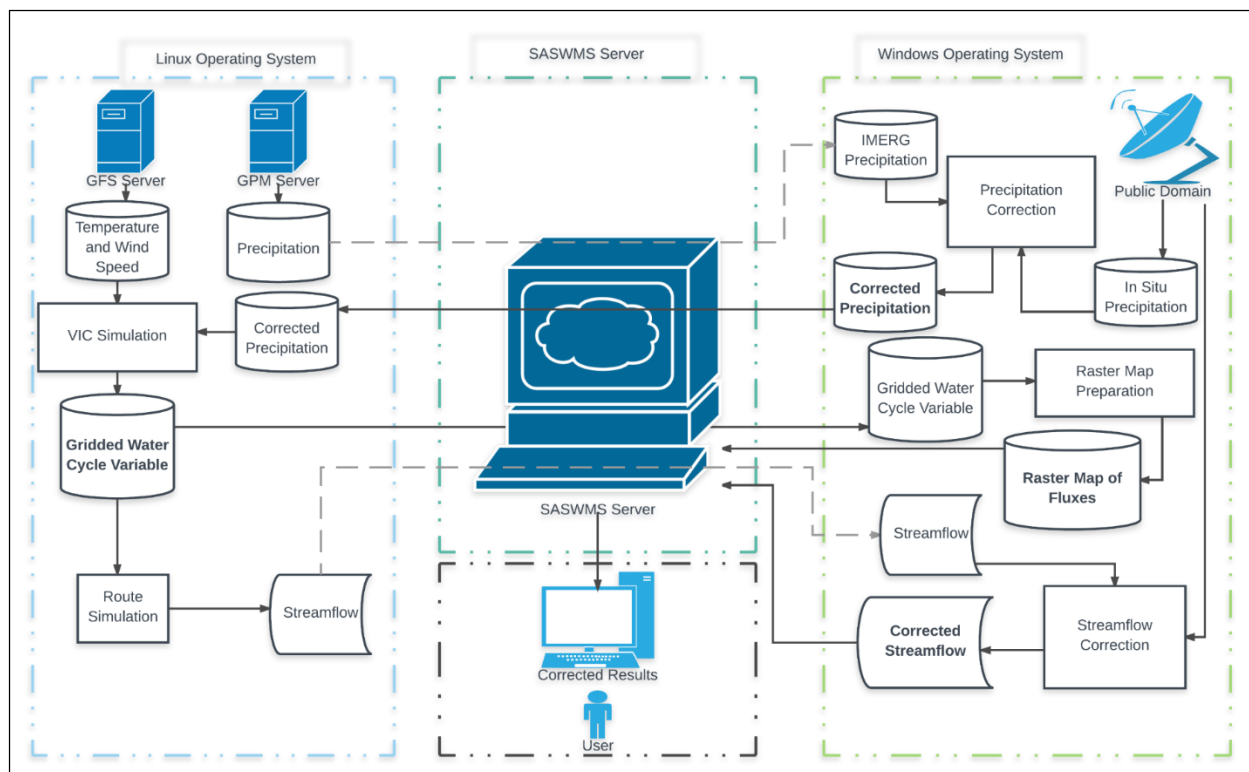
Linux Operating System

GFS Server

GPM Server

Temperature and Wind Speed

Precipitation

VIC Simulation

Corrected Precipitation

Gridded Water Cycle Variable

Route Simulation

Streamflow

SASWMS Server

SASWMS Server

Corrected Results

User

Windows Operating System

IMERG Precipitation

Precipitation Correction

Public Domain

Corrected Precipitation

In Situ Precipitation

Gridded Water Cycle Variable

Raster Map Preparation

Raster Map of Fluxes

Streamflow

Corrected Streamflow

Streamflow Correction